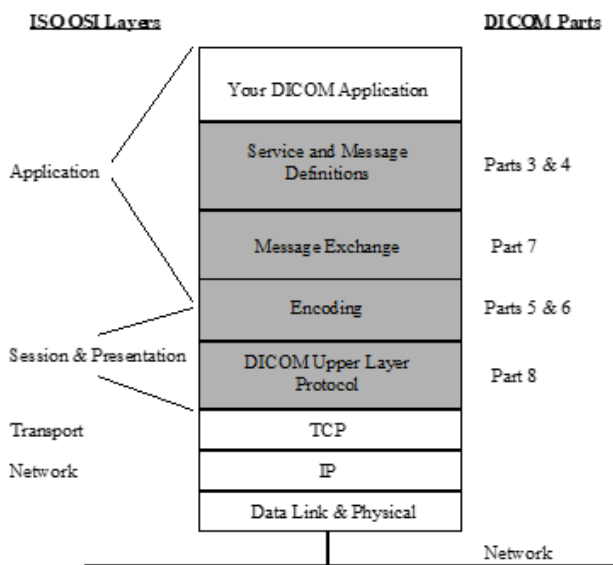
ISO OSI Layers

DICOM Parts

Your DICOM Application

Application

Service and Message Definitions

Parts 3 & 4

Message Exchange

Part 7

Encoding

Parts 5 & 6

Session & Presentation

DICOM Upper Layer Protocol

Part 8

Transport

TCP

Network

IP

Data Link & Physical

Network